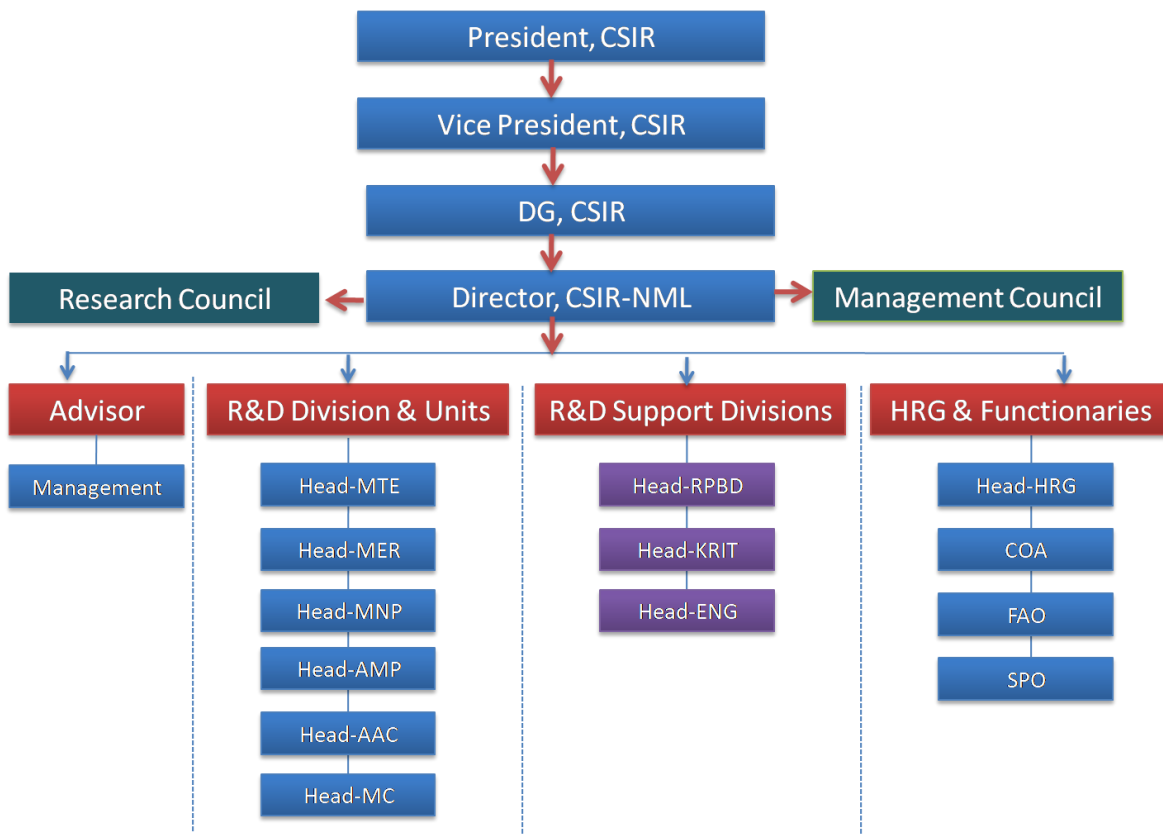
President, CSIR

Vice President, CSIR

DG, CSIR

Research Council

Director, CSIR-NML

Management Council

Advisor

Management

R&D Division & Units

Head-MTE

Head-MER

Head-MNP

Head-AMP

Head-AAC

Head-MC

R&D Support Divisions

Head-RPBD

Head-KRIT

Head-ENG

HRG & Functionaries

Head-HRG

COA

FAO

SPO